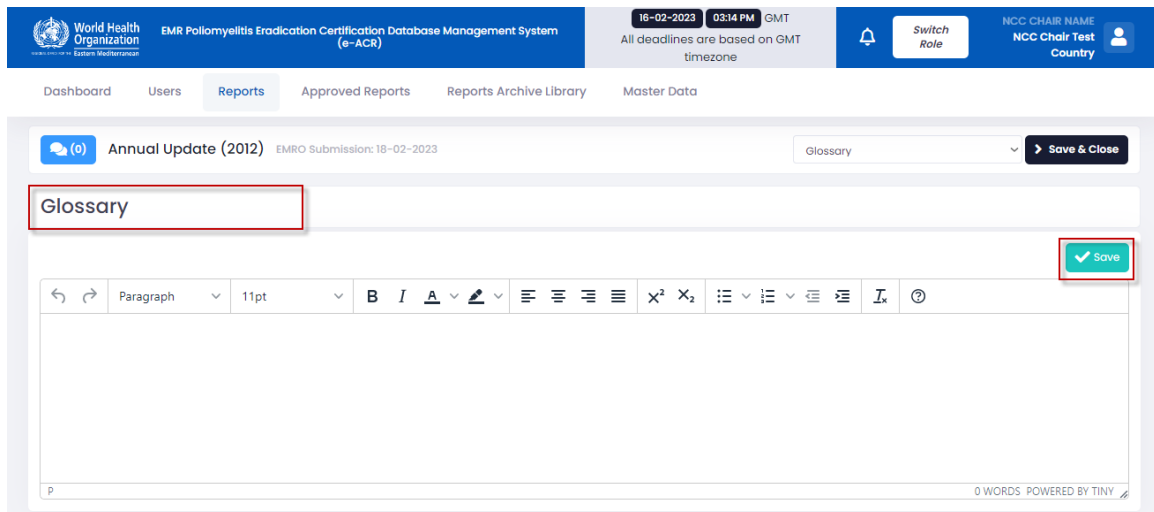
World Health Organization
Eastern Mediterranean

EMR Poliomyelitis Eradication Certification Database Management System (e-ACR)

16-02-2023 03:14 PM GMT
All deadlines are based on GMT timezone

Switch Role

NCC CHAIR NAME
NCC Chair Test
Country

Dashboard Users Reports Approved Reports Reports Archive Library Master Data

(0) Annual Update (2012) EMRO Submission: 18-02-2023

Glossary

Save & Close

Glossary

Save

Paragraph 11pt B I A $X^2$ $X_2$

P

0 WORDS POWERED BY TINY